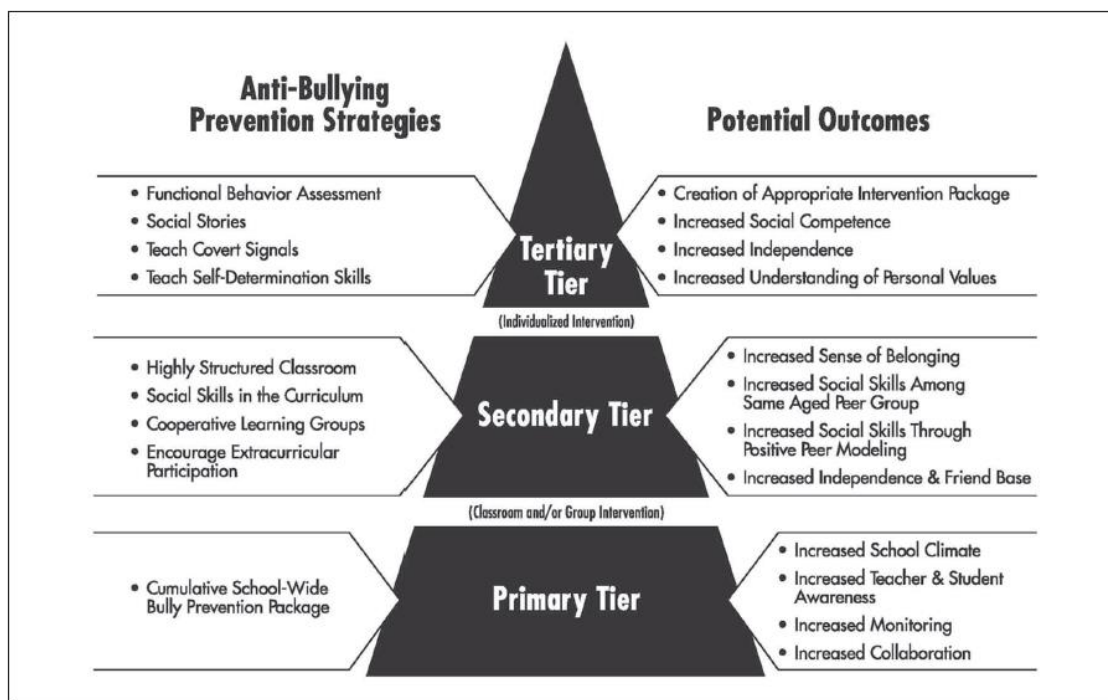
Anti-Bullying Prevention Strategies

Potential Outcomes

• Functional Behavior Assessment
• Social Stories
• Teach Covert Signals
• Teach Self-Determination Skills

Tertiary Tier

• Creation of Appropriate Intervention Package
• Increased Social Competence
• Increased Independence
• Increased Understanding of Personal Values

(Individualized Intervention)

• Highly Structured Classroom
• Social Skills in the Curriculum
• Cooperative Learning Groups
• Encourage Extracurricular Participation

Secondary Tier

• Increased Sense of Belonging
• Increased Social Skills Among Same Aged Peer Group
• Increased Social Skills Through Positive Peer Modeling
• Increased Independence & Friend Base

(Classroom and/or Group Intervention)

• Cumulative School-Wide Bully Prevention Package

Primary Tier

• Increased School Climate
• Increased Teacher & Student Awareness
• Increased Monitoring
• Increased Collaboration